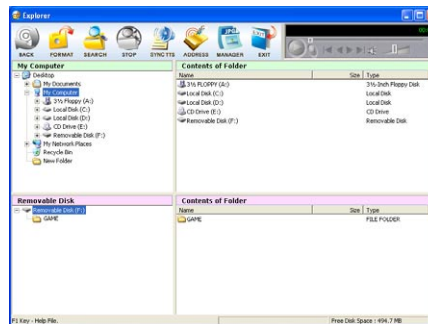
Explorer

BACK FORMAT SEARCH STOP SYNC TTS ADDRESS MANAGER EXIT

My Computer

Desktop
My Documents
My Computer
3½ Floppy (A:)
Local Disk (C:)
Local Disk (D:)
CD Drive (E:)
Removable Disk (F:)
My Network Places
Recycle Bin
New Folder

Contents of Folder

| Name | Size | Type |
|---|---|---|
| 3½ FLOPPY (A:) | | 3½-Inch Floppy Disk |
| Local Disk (C:) | | Local Disk |
| Local Disk (D:) | | Local Disk |
| CD Drive (E:) | | CD Drive |
| Removable Disk (F:) | | Removable Disk |

Removable Disk

Removable Disk (F:)
GAME

Contents of Folder

| Name | Size | Type |
|---|---|---|
| GAME | | FILE FOLDER |

F1 Key - Help File.

Free Disk Space : 494.7 MB